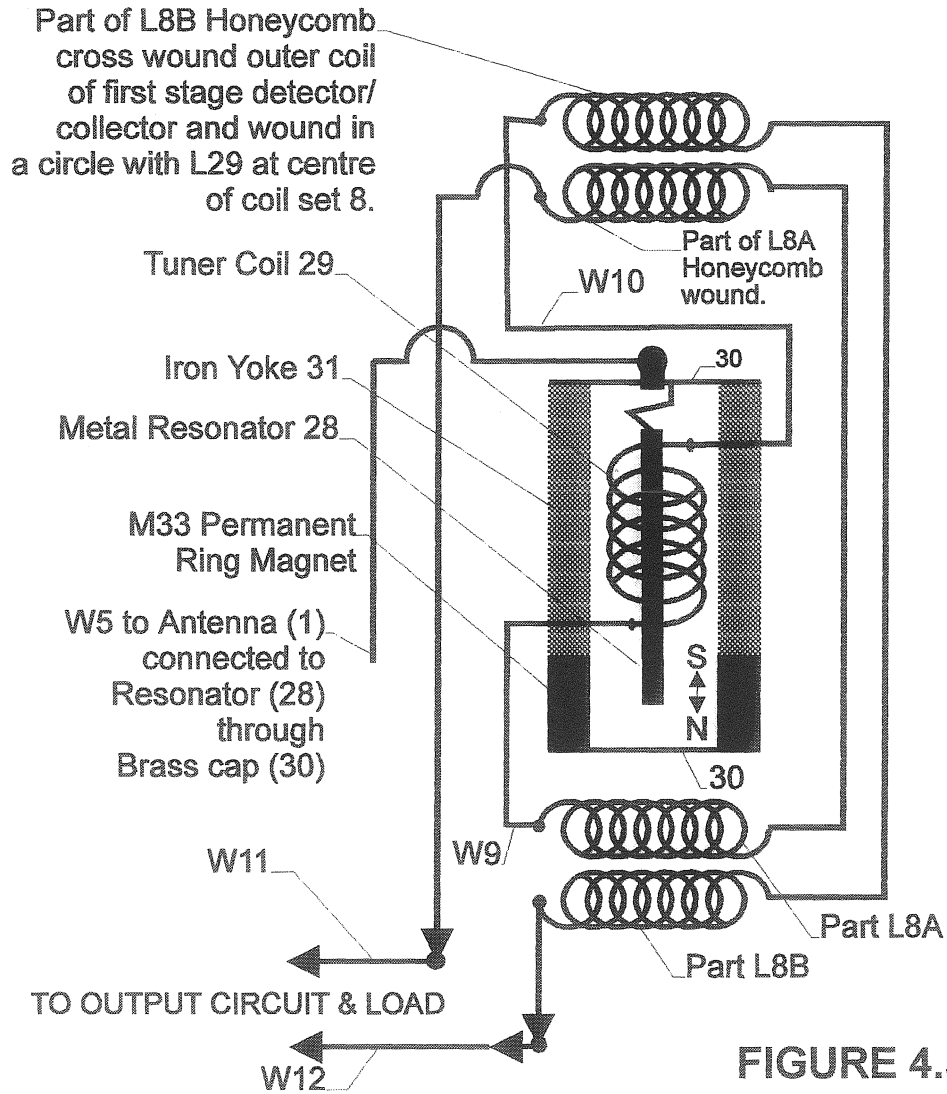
Part of L8B Honeycomb cross wound outer coil of first stage detector/ collector and wound in a circle with L29 at centre of coil set 8.

Part of L8A Honeycomb wound.

Tuner Coil 29

W10

Iron Yoke 31

30

Metal Resonator 28

M33 Permanent Ring Magnet

W5 to Antenna (1) connected to Resonator (28) through Brass cap (30)

S

N

30

W9

W11

Part L8A

Part L8B

TO OUTPUT CIRCUIT & LOAD

W12

FIGURE 4.